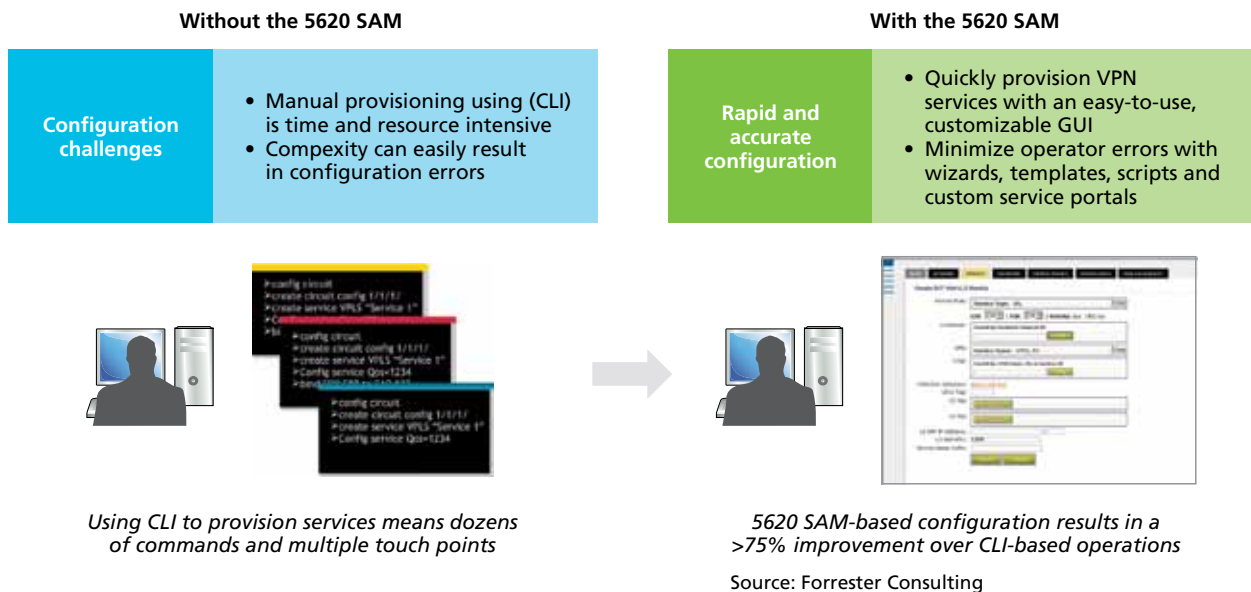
Without the 5620 SAM

Configuration challenges

• Manual provisioning using (CLI) is time and resource intensive
• Compexity can easily result in configuration errors

>config circuit
>create circuit config 1/1/1/
>create service VPLS "Service 1"
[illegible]

>config circuit
>create circuit config 1/1/1/
>create service VPLS "Service 1"
>Config service Qos=1234
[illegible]

>config circuit
>create circuit config 1/1/1/
>create service VPLS "Service 1"
>Config service Qos=1234

Using CLI to provision services means dozens of commands and multiple touch points

With the 5620 SAM

Rapid and accurate configuration

• Quickly provision VPN services with an easy-to-use, customizable GUI
• Minimize operator errors with wizards, templates, scripts and custom service portals

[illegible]

5620 SAM-based configuration results in a >75% improvement over CLI-based operations

Source: Forrester Consulting